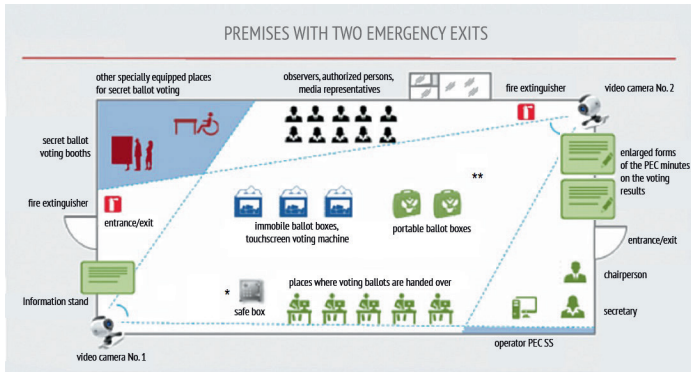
PREMISES WITH TWO EMERGENCY EXITS

other specially equipped places for secret ballot voting

observers, authorized persons, media representatives

fire extinguisher

video camera No. 2

secret ballot voting booths

enlarged forms of the PEC minutes on the voting results

**

fire extinguisher

entrance/exit

immobile ballot boxes, touchscreen voting machine

portable ballot boxes

entrance/exit

chairperson

Information stand

*

safe box

places where voting ballots are handed over

secretary

operator PEC SS

video camera No. 1